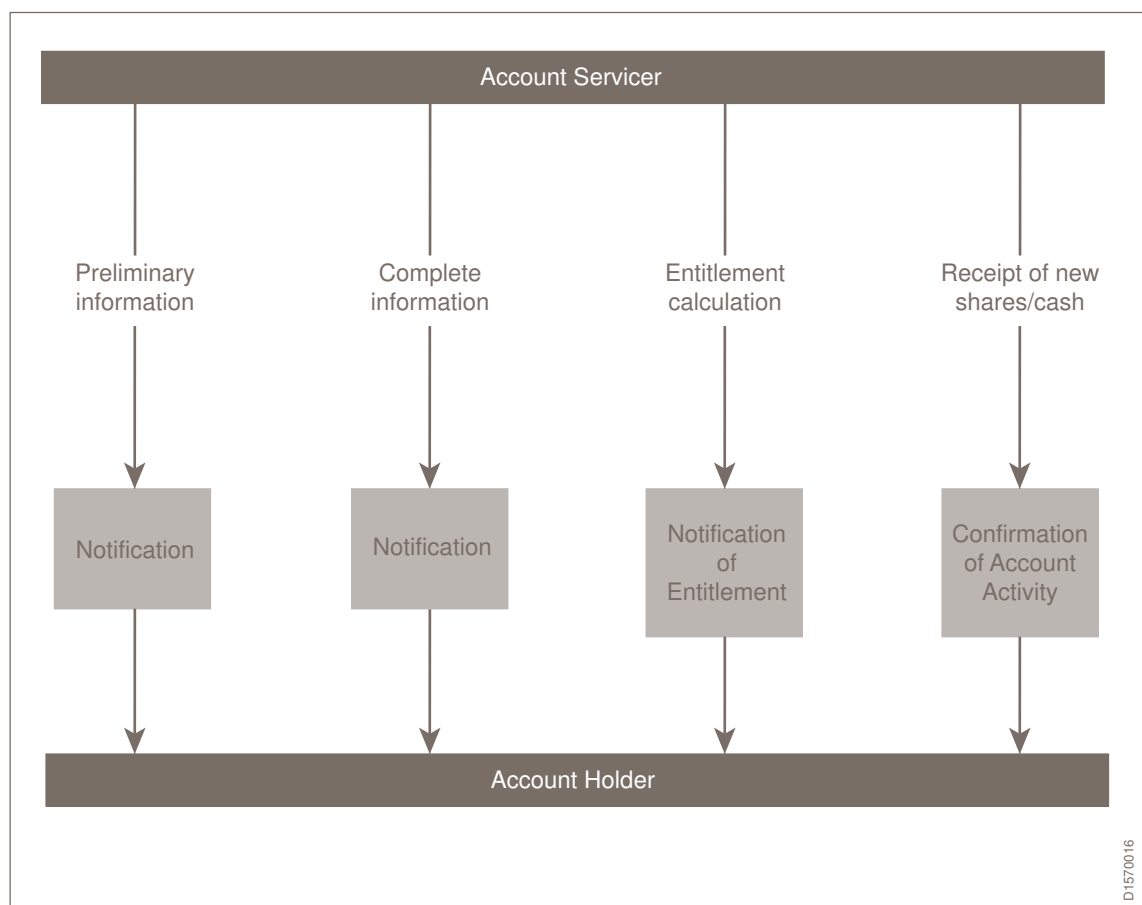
Account Servicer

Preliminary information

Complete information

Entitlement calculation

Receipt of new shares/cash

Notification

Notification

Notification of Entitlement

Confirmation of Account Activity

Account Holder

D1570016